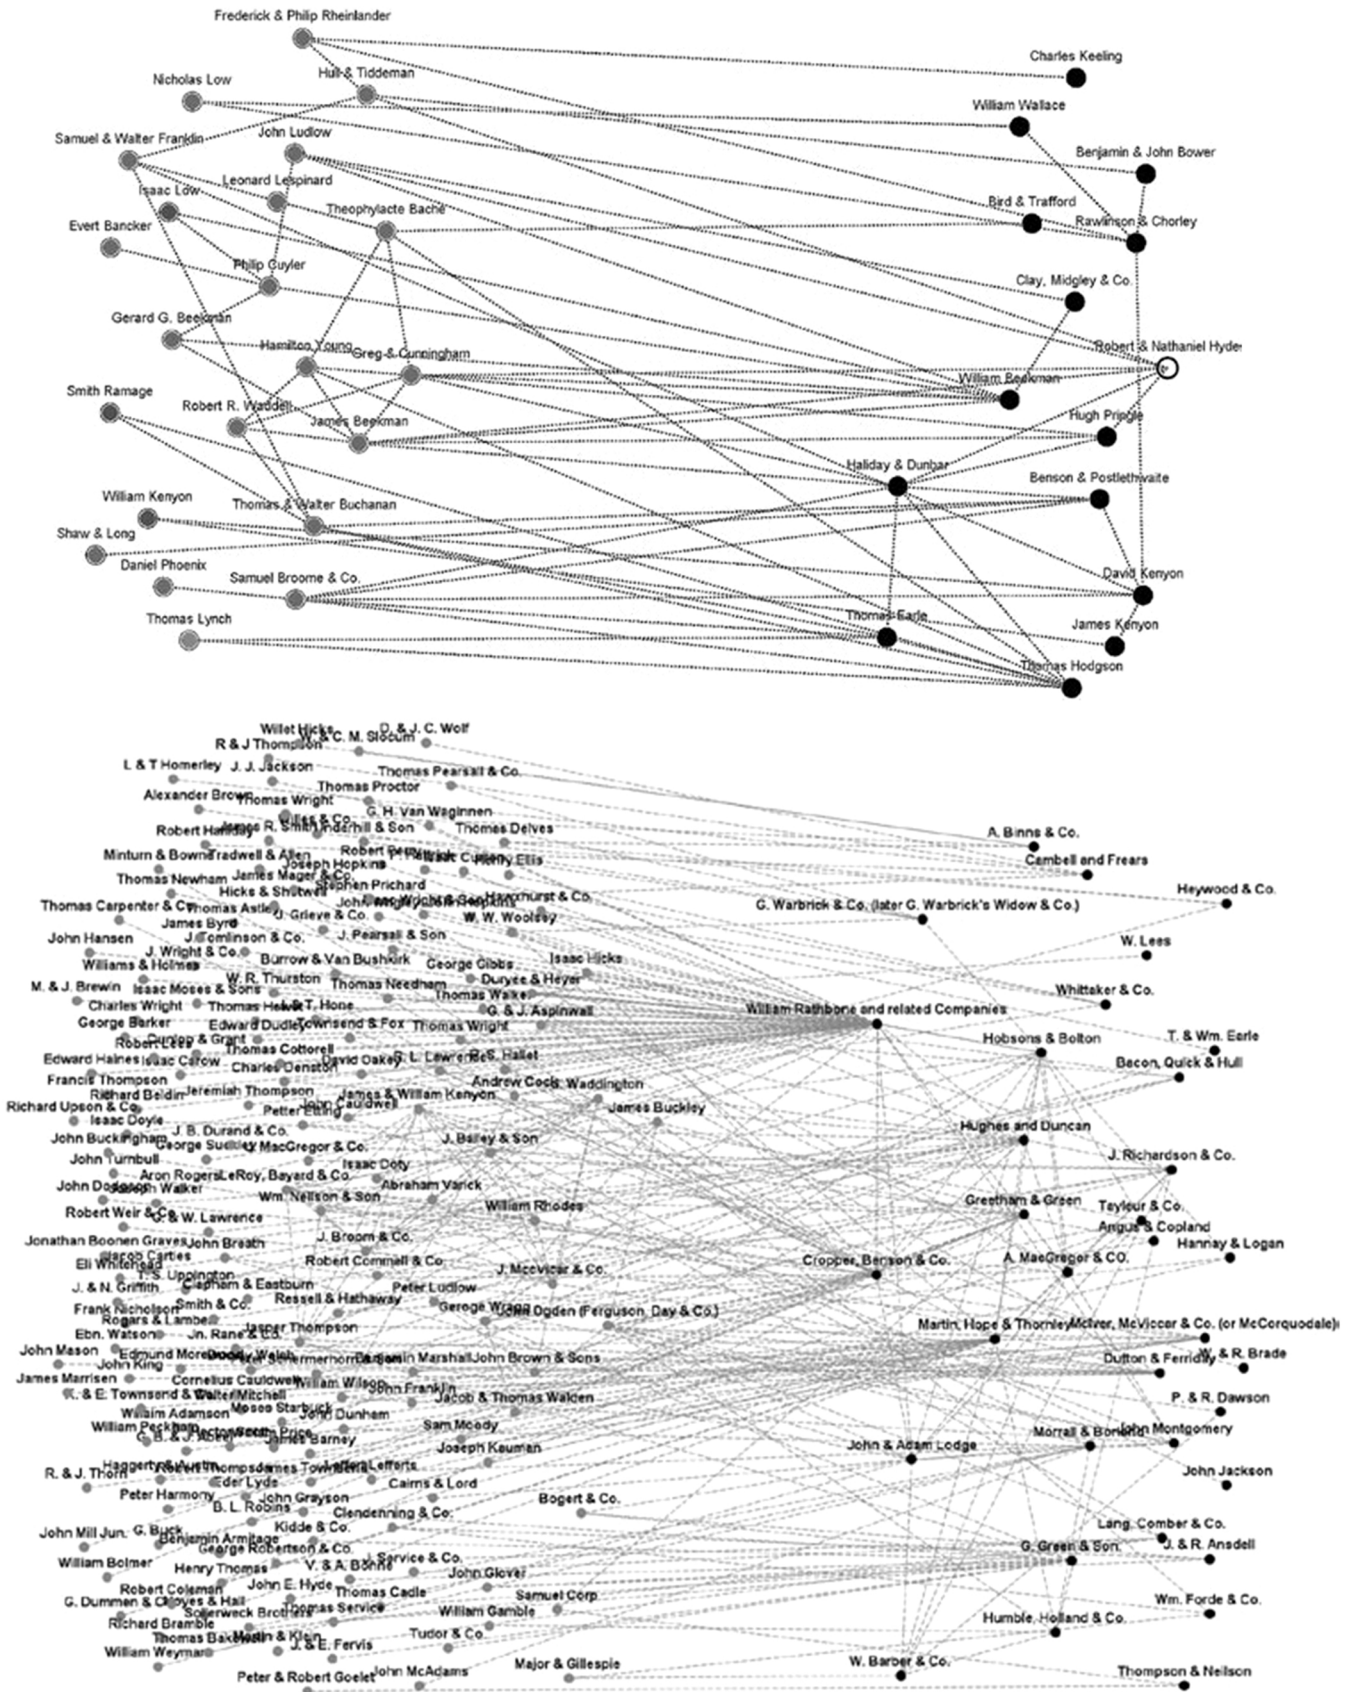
Frederick & Philip Rheinlander
Charles Keeling
Nicholas Low
Hull & Tiddeman
William Wallace
Samuel & Walter Franklin
John Ludlow
Benjamin & John Bower
Isaac Low
Leonard Lispinard
Bird & Trafford
Evert Bancker
Theophylacte Bache
Rawlinson & Chorley
Philip Cuyler
Clay, Midgley & Co.
Gerard G. Beekman
Robert & Nathaniel Hyde
Hamilton Young
Greg & Cunningham
William Beekman
Smith Ramage
Robert R. Waddell
James Beekman
Hugh Pringle
Haliday & Dunbar
Benson & Postlethwaite
William Kenyon
Thomas & Walter Buchanan
Shaw & Long
Daniel Phoenix
Samuel Broome & Co.
David Kenyon
Thomas Lynch
Thomas Earle
James Kenyon
Thomas Hodgson

Willet Hicks
D. & J. C. Wolf
R & J Thompson
W. & C. M. Slocum
L & T Homerley
J. J. Jackson
Thomas Pearsall & Co.
Thomas Proctor
Alexander Brown
Thomas Wright
G. H. Van Waginnen
Robert Hardy
Smith Underhill & Son
Thomas Delves
A. Binns & Co.
Minturn & Bowne
Tradwell & Allen
Robert
Henry Ellis
Cambell and Frears
Thomas Newham
Joseph Hopkins
James Mager & Co.
Hicks & Shotwell
Stephen Prichard
Heywood & Co.
Thomas Carpenter & Co.
Thomas Astle
Hawxhurst & Co.
G. Warbrick & Co. (later G. Warbrick's Widow & Co.)
James Byrd
Grieve & Co.
W. W. Woolsey
John Hansen
J. Tomlinson & Co.
J. Pearsall & Son
W. Lees
J. Wright & Co.
Williams & Holmes
Burrow & Van Bushkirk
Isaac Hicks
George Gibbs
W. R. Thurston
M. & J. Brewin
Isaac Moses & Sons
Thomas Needham
Duryee & Heyer
Whittaker & Co.
Charles Wright
Thomas Walker
Thomas Helme
L & T. Hone
George Barker
G. & J. Aspinwall
William Rathbone and related Companies
T. & Wm. Earle
Robert
Edward Dudley
Townsend & Fox
Thomas Wright
Hobsons & Bolton
Edward Haines
Thomas Cottorell
Isaac Carow
David Oakey
R. L. Lawrence
S. Hallet
Becon, Quick & Hull
Charles Denston
Francis Thompson
Andrew Cock
Waddington
Jeremiah Thompson
Richard Beldin
James & William Kenyon
Richard Upson & Co.
Petter Elting
John Caldwell
James Buckley
Isaac Doyle
J. B. Durand & Co.
Hughes and Duncan
John Buckingham
George Suckley
MacGregor & Co.
J. Bailey & Son
J. Richardson & Co.
John Turnbull
Isaac Doty
Aron Rogers
LeRoy, Bayard & Co.
Abraham Varick
John Dodson
Joseph Walker
Wm. Neilson & Son
Greetham & Green
Robert Weir & Co.
William Rhodes
Tayleur & Co.
G. & W. Lawrence
Angus & Copland
Jonathan Boonen Graves
John Breath
J. Broom & Co.
Hannay & Logan
Jacob Carties
Eli Whitehead
Robert Commell & Co.
J. Mccvicar & Co.
Cropper, Benson & Co.
A. MacGregor & CO.
T. S. Uppington
J. & N. Griffith
Clapham & Eastburn
Peter Ludlow
Smith & Co.
Frank Nicholson
Ressell & Hathaway
Geroge Wragg
Ogden (Ferguson, Day & Co.)
Rogers & Lambert
Jasper Thompson
Martin, Hope & Thornley
McIver, McViccer & Co. (or McCorquodale)
Ebn. Watson
Jn. Rane & Co.
John Mason
Edmund Morewood
Welch
Schermerhorn
Benjamin Marshall
John Brown & Sons
W. & R. Brade
John King
Dutton & Ferriday
James Marrisen
Cornelius Cauldwell
William Wilson
K. & E. Townsend &
Walter Mitchell
John Franklin
Jacob & Thomas Walden
P. & R. Dawson
William Adamson
Moses Starbuck
William Peckham
John Dunham
Sam Moody
John Montgomery
Price
James Barney
Joseph Kauman
John & Adam Lodge
Morrall & Borland
Haggerty & Austin
Thompson
James Townsend
Lefferts
R. & J. Thorn
Eder Lyde
Cairns & Lord
John Jackson
Peter Harmony
John Grayson
B. L. Robins
Bogert & Co.
Clendenning & Co.
Lang, Comber & Co.
John Mill Jun.
G. Buck
Kidde & Co.
J. & R. Ansdell
Benjamin Armitage
George Robertson & Co.
G. Green & Son
William Bolmer
Henry Thomas
V. & A. Bonne
Service & Co.
John Glover
Robert Coleman
John E. Hyde
Thomas Cadle
G. Dummen & Chayes & Hall
Samuel Corp
Wm. Forde & Co.
Sollerweck Brothers
Thomas Service
Richard Bramble
William Gamble
Humble, Holland & Co.
Thomas Baker
Hodin & Klein
J. & E. Fervis
Tudor & Co.
William Weyman
Major & Gillespie
W. Barber & Co.
Peter & Robert Goelet
John McAdams
Thompson & Neilson